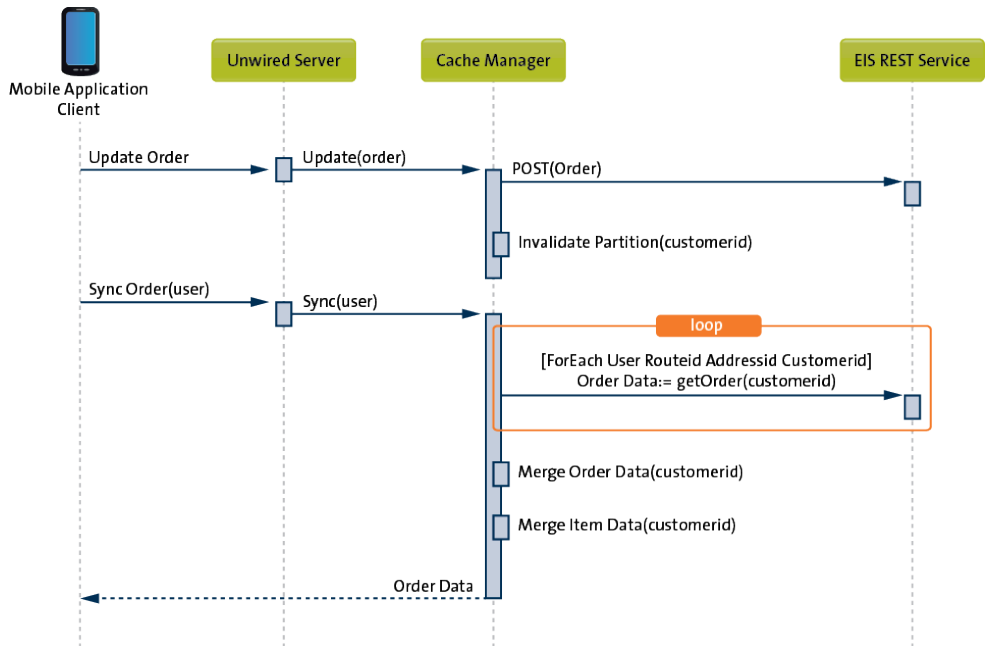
Mobile Application Client

Unwired Server

Cache Manager

EIS REST Service

Update Order

Update(order)

POST(Order)

Invalidate Partition(customerid)

Sync Order(user)

Sync(user)

loop

[ForEach User Routeid Addressid Customerid]
Order Data:= getOrder(customerid)

Merge Order Data(customerid)

Merge Item Data(customerid)

Order Data